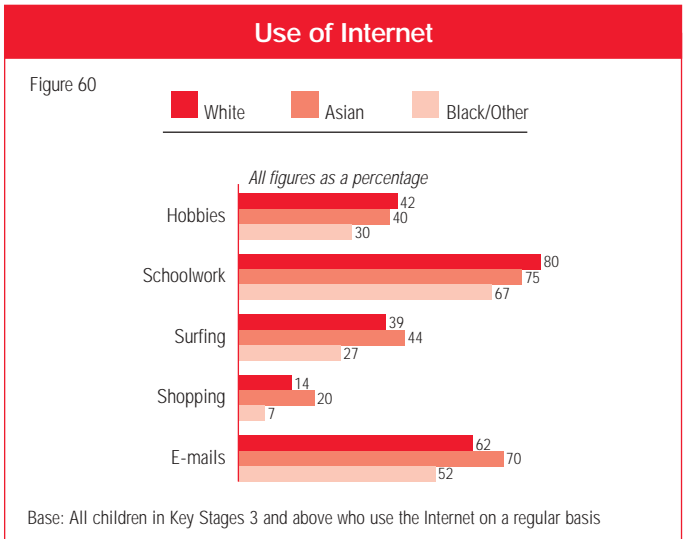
Use of Internet

Figure 60

White
Asian
Black/Other

All figures as a percentage

Hobbies
42
40
30

Schoolwork
80
75
67

Surfing
39
44
27

Shopping
14
20
7

E-mails
62
70
52

Base: All children in Key Stages 3 and above who use the Internet on a regular basis